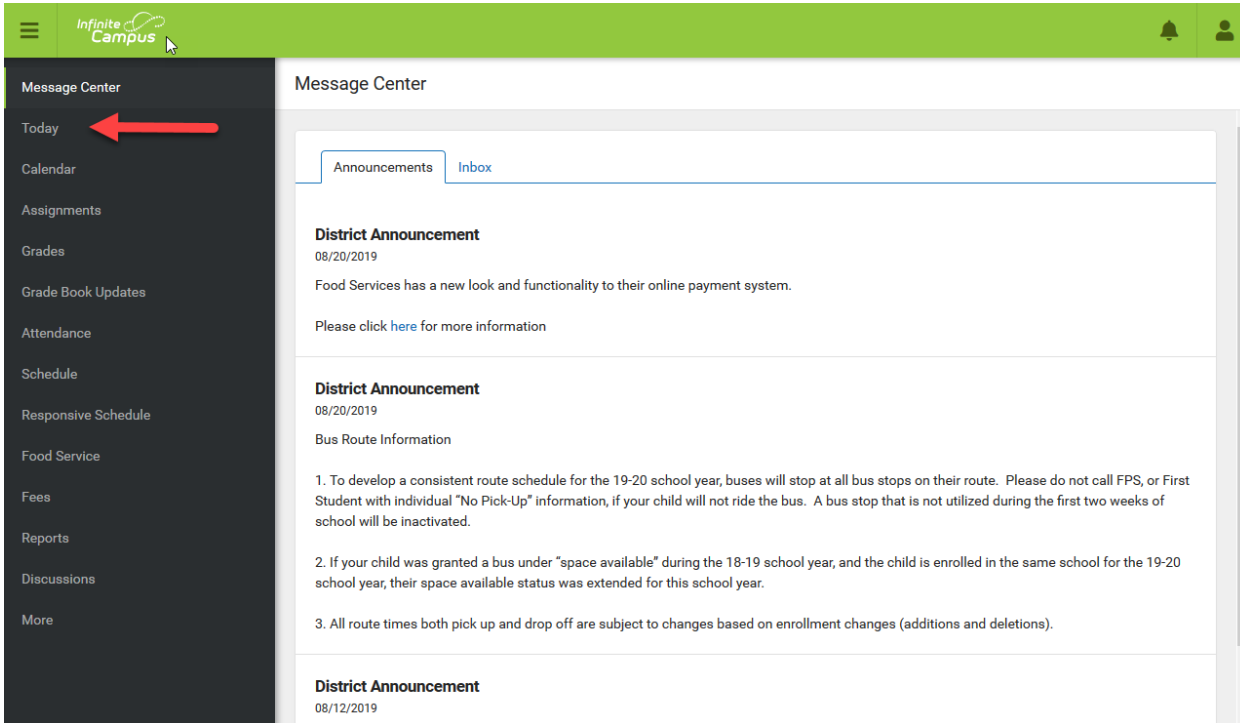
Infinite Campus

Message Center
Today
Calendar
Assignments
Grades
Grade Book Updates
Attendance
Schedule
Responsive Schedule
Food Service
Fees
Reports
Discussions
More

Message Center

Announcements
Inbox

District Announcement
08/20/2019
Food Services has a new look and functionality to their online payment system.

Please click here for more information

District Announcement
08/20/2019
Bus Route Information

1. To develop a consistent route schedule for the 19-20 school year, buses will stop at all bus stops on their route. Please do not call FPS, or First Student with individual "No Pick-Up" information, if your child will not ride the bus. A bus stop that is not utilized during the first two weeks of school will be inactivated.

2. If your child was granted a bus under "space available" during the 18-19 school year, and the child is enrolled in the same school for the 19-20 school year, their space available status was extended for this school year.

3. All route times both pick up and drop off are subject to changes based on enrollment changes (additions and deletions).

District Announcement
08/12/2019